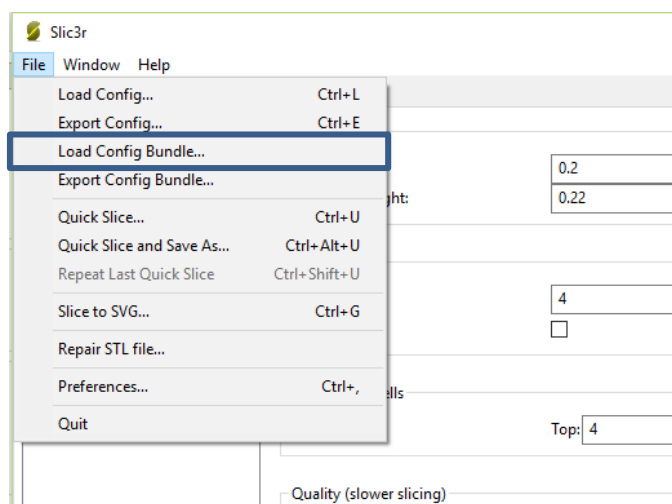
Slic3r

File Window Help

Load Config... Ctrl+L
Export Config... Ctrl+E
Load Config Bundle...
Export Config Bundle...
Quick Slice... Ctrl+U
Quick Slice and Save As... Ctrl+Alt+U
Repeat Last Quick Slice Ctrl+Shift+U
Slice to SVG... Ctrl+G
Repair STL file...
Preferences... Ctrl+,
Quit

0.2
ght: 0.22
4
lls
Top: 4
Quality (slower slicing)